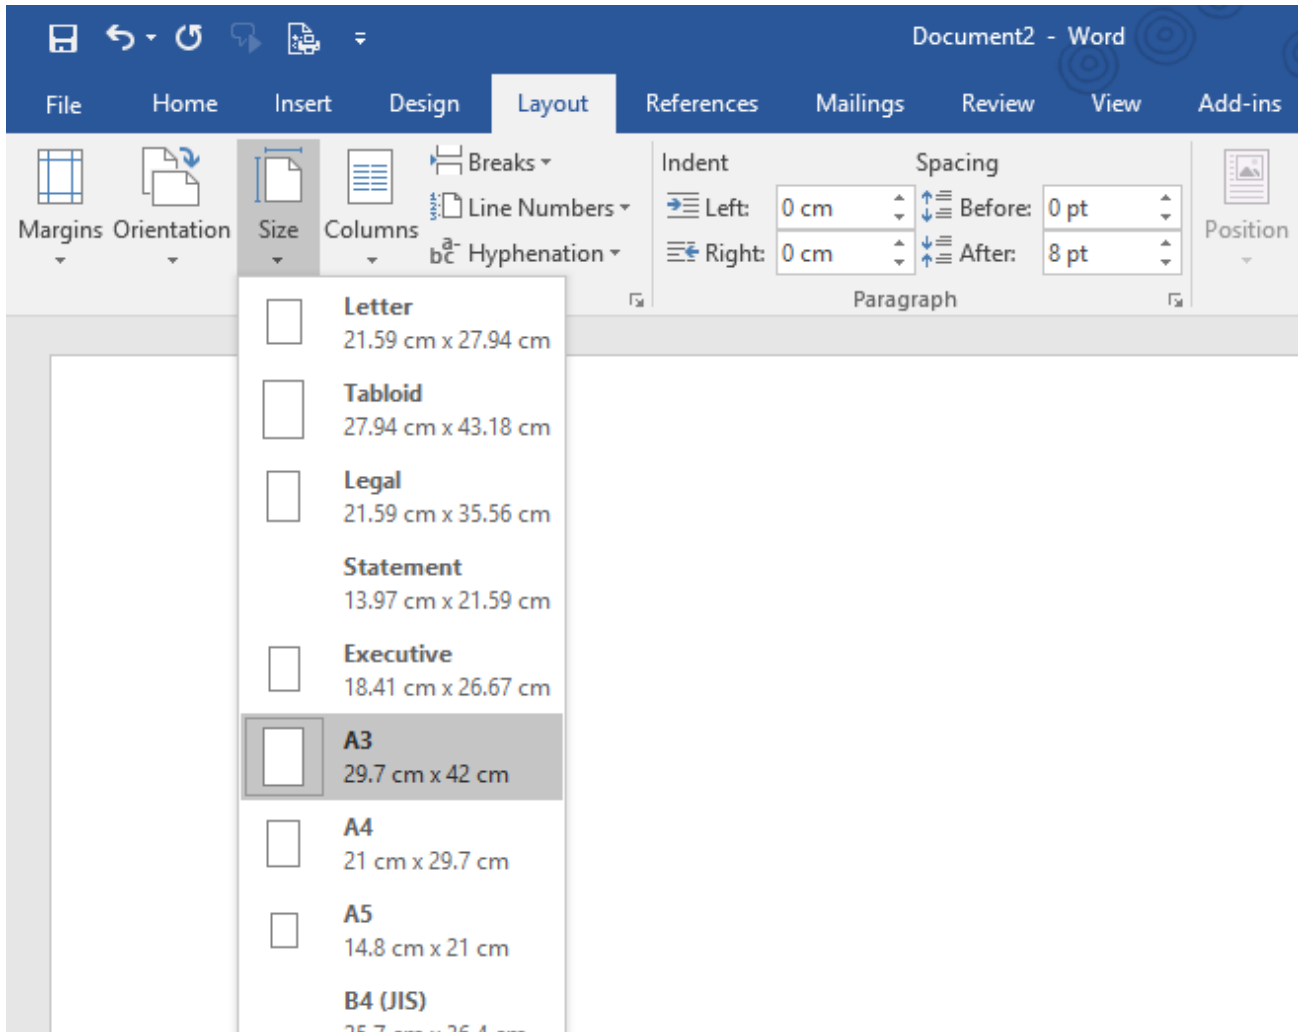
Document2 - Word

File Home Insert Design Layout References Mailings Review View Add-ins

Margins Orientation Size Columns Breaks Line Numbers Hyphenation

Indent
Left: 0 cm
Right: 0 cm

Spacing
Before: 0 pt
After: 8 pt

Paragraph

Position

Letter
21.59 cm x 27.94 cm

Tabloid
27.94 cm x 43.18 cm

Legal
21.59 cm x 35.56 cm

Statement
13.97 cm x 21.59 cm

Executive
18.41 cm x 26.67 cm

A3
29.7 cm x 42 cm

A4
21 cm x 29.7 cm

A5
14.8 cm x 21 cm

B4 (JIS)
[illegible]